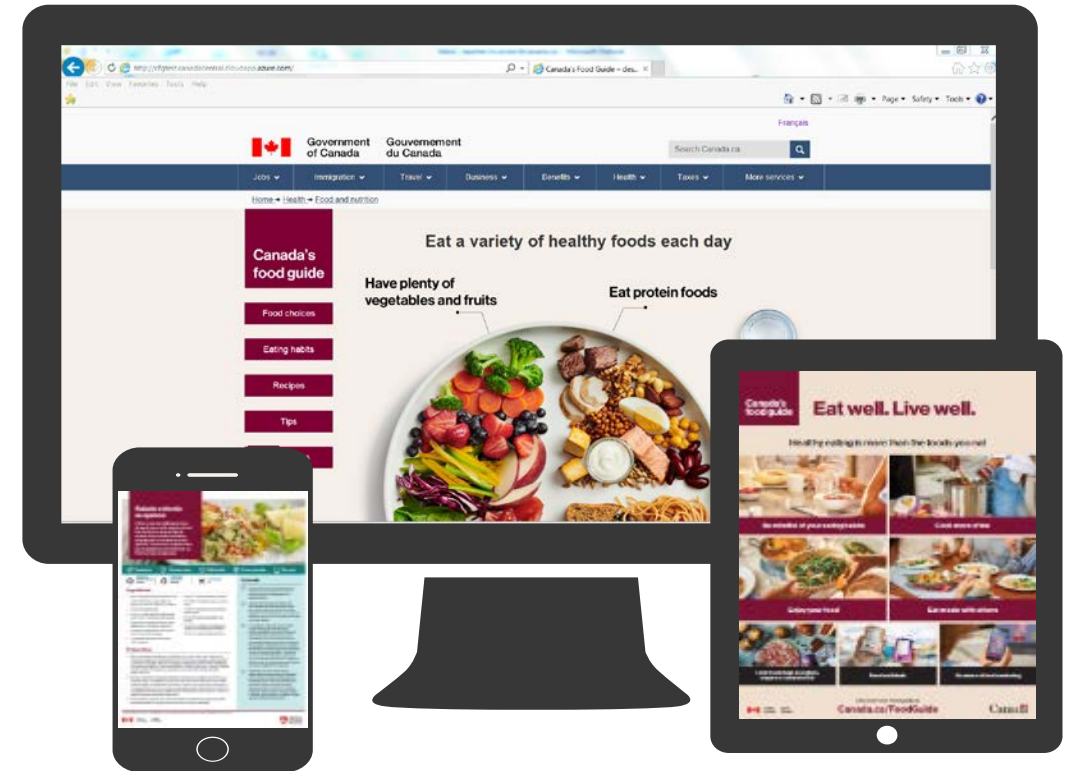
http://cfgpeer.canadacentral.cloudapp.azure.com/

Canada's Food Guide – des...

File Edit View Favorites Tools Help

Page ▾ Safety ▾ Tools ▾

Français

Government of Canada

Gouvernement du Canada

Search Canada.ca

Jobs ▾ Immigration ▾ Travel ▾ Business ▾ Benefits ▾ Health ▾ Taxes ▾ More services ▾

Home → Health → Food and nutrition

Canada's food guide

Food choices

Eating habits

Recipes

Tips

Eat a variety of healthy foods each day

Have plenty of vegetables and fruits

Eat protein foods

Canada's food guide

Eat well. Live well.

Healthy eating is more than the foods you eat

Be mindful of your eating habits

Cook more often

Enjoy your food

Eat meals with others

Canada.ca/FoodGuide

Canada